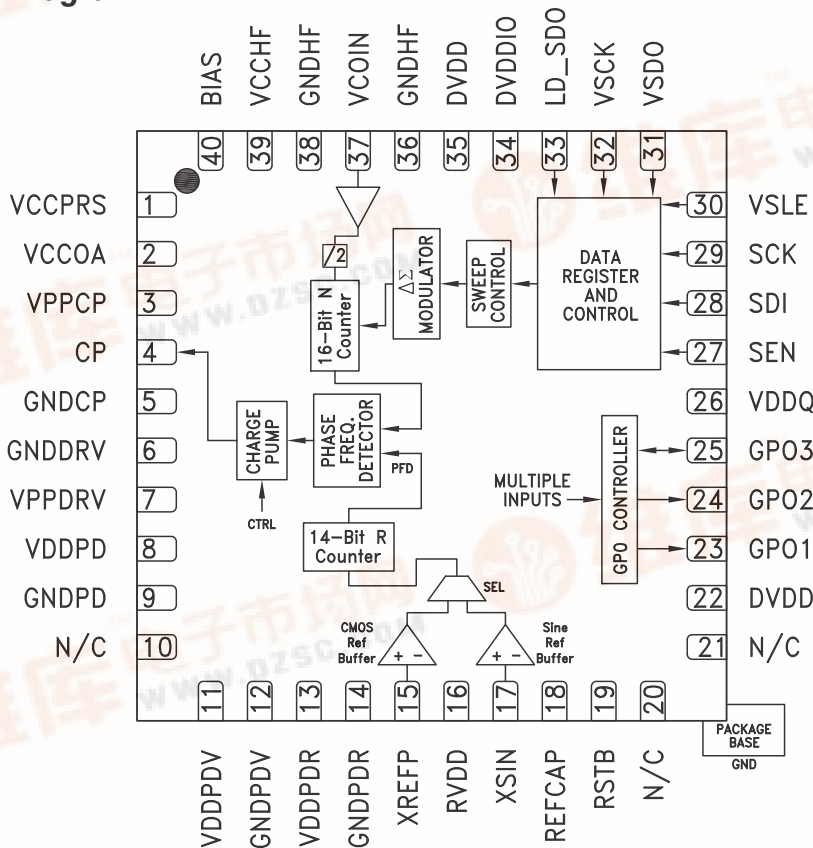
BIAS VCCHF GNDHF VCOIN GNDHF DVDD DVDDIO LD_SDO VSCK VSDO

40 39 38 37 36 35 34 33 32 31

VCCPRS 1
VCCOA 2
VPPCP 3
CP 4
GNDCP 5
GNDDRV 6
VPPDRV 7
VDDPD 8
GNDPD 9
N/C 10

30 VSLE
29 SCK
28 SDI
27 SEN
26 VDDQ
25 GPO3
24 GPO2
23 GPO1
22 DVDD
21 N/C

/2

16-Bit N Counter

$\Delta\Sigma$ MODULATOR

SWEEP CONTROL

DATA REGISTER AND CONTROL

CHARGE PUMP

PHASE FREQ. DETECTOR

PFD

CTRL

MULTIPLE INPUTS

GPO CONTROLLER

14-Bit R Counter

SEL

CMOS Ref Buffer

Sine Ref Buffer

+ -

+ -

11 12 13 14 15 16 17 18 19 20

VDDPDV GNDPDV VDDPDR GNDPDR XREFP RVDD XSIN REFCAP RSTB N/C

PACKAGE BASE
GND